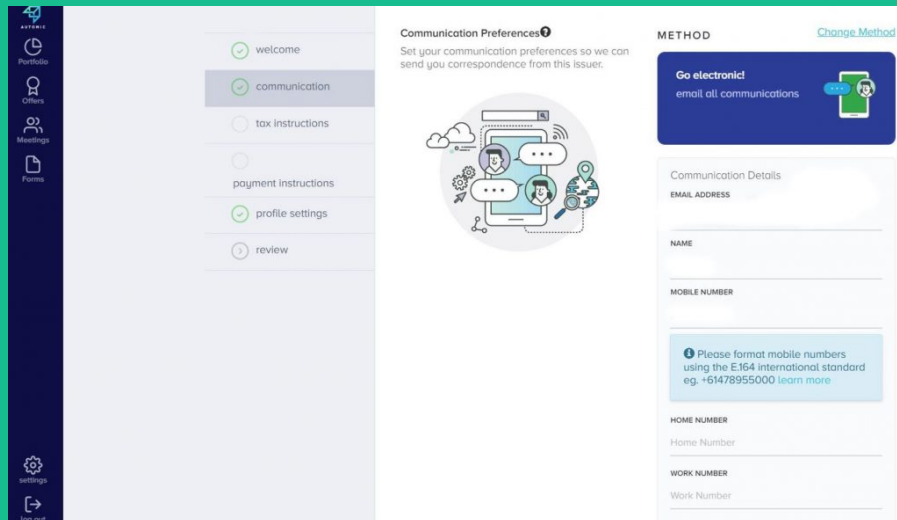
AUTOMIC

Portfolio

Offers

Meetings

Forms

welcome

communication

tax instructions

payment instructions

profile settings

review

Communication Preferences

Set your communication preferences so we can send you correspondence from this issuer.

METHOD

Change Method

Go electronic!

email all communications

Communication Details

EMAIL ADDRESS

NAME

MOBILE NUMBER

Please format mobile numbers using the E.164 international standard eg. +61478955000 learn more

HOME NUMBER

Home Number

WORK NUMBER

Work Number

settings

log out